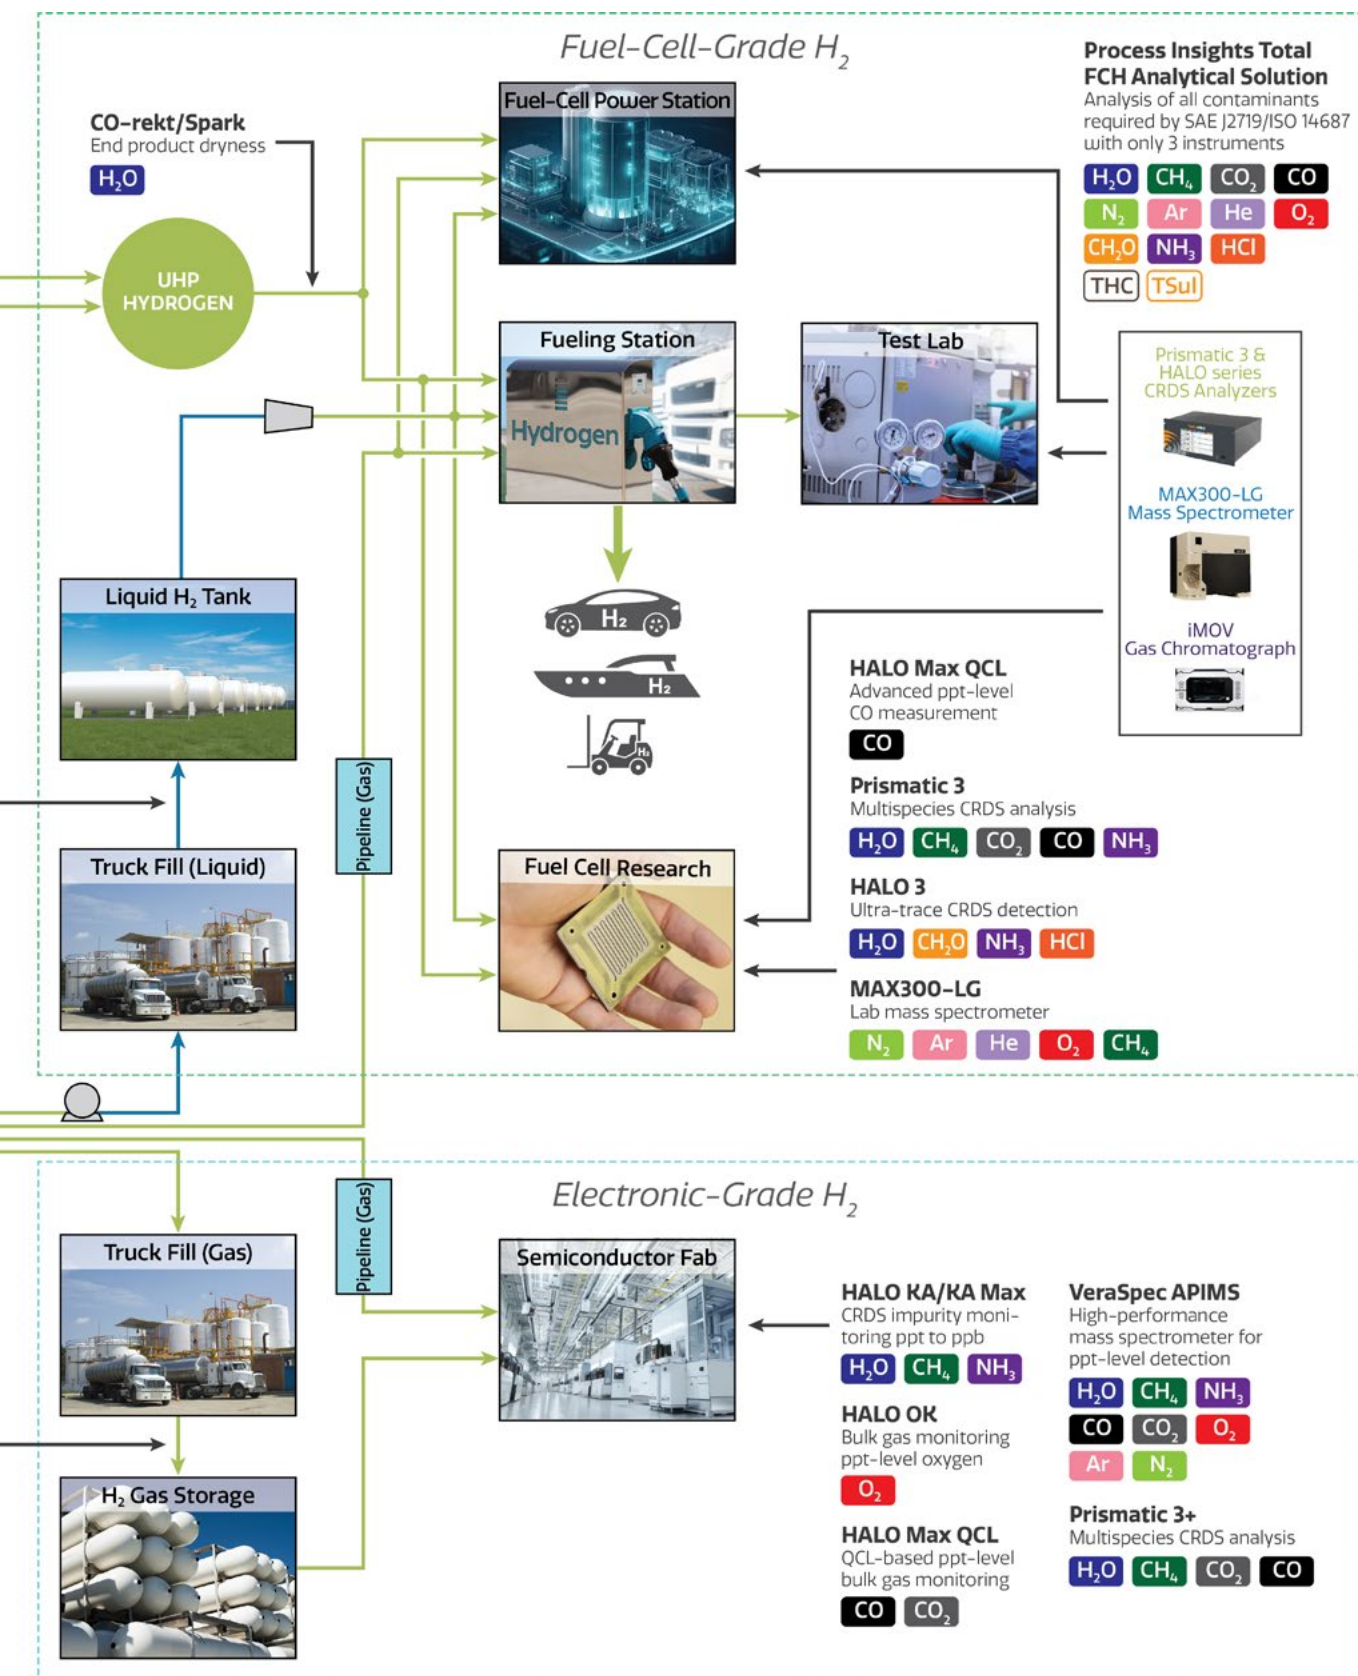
Fuel-Cell-Grade $H_2$

Process Insights Total FCH Analytical Solution
Analysis of all contaminants required by SAE J2719/ISO 14687 with only 3 instruments
$H_2O$ $CH_4$ $CO_2$ CO
$N_2$ Ar He $O_2$
$CH_2O$ $NH_3$ HCl
THC TSul

CO-rekt/Spark
End product dryness
$H_2O$

UHP HYDROGEN

Fuel-Cell Power Station

Fueling Station
Hydrogen

Test Lab

Prismatic 3 & HALO series CRDS Analyzers
MAX300-LG Mass Spectrometer
iMOV Gas Chromatograph

$H_2$
$H_2$
$H_2$

Liquid $H_2$ Tank

Pipeline (Gas)

HALO Max QCL
Advanced ppt-level CO measurement
CO

Prismatic 3
Multispecies CRDS analysis
$H_2O$ $CH_4$ $CO_2$ CO $NH_3$

Truck Fill (Liquid)

Fuel Cell Research

HALO 3
Ultra-trace CRDS detection
$H_2O$ $CH_2O$ $NH_3$ HCl

MAX300-LG
Lab mass spectrometer
$N_2$ Ar He $O_2$ $CH_4$

Electronic-Grade $H_2$

Pipeline (Gas)

Truck Fill (Gas)

Semiconductor Fab

HALO KA/KA Max
CRDS impurity monitoring ppt to ppb
$H_2O$ $CH_4$ $NH_3$

HALO OK
Bulk gas monitoring ppt-level oxygen
$O_2$

HALO Max QCL
QCL-based ppt-level bulk gas monitoring
CO $CO_2$

VeraSpec APIMS
High-performance mass spectrometer for ppt-level detection
$H_2O$ $CH_4$ $NH_3$
CO $CO_2$ $O_2$
Ar $N_2$

Prismatic 3+
Multispecies CRDS analysis
$H_2O$ $CH_4$ $CO_2$ CO

$H_2$ Gas Storage